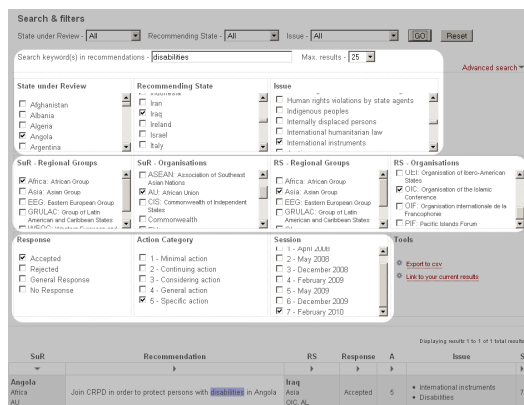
Search & filters

State under Review - All Recommending State - All Issue - All GO Reset

Search keyword(s) in recommendations - disabilities Max. results - 25

Advanced search

State under Review
Afghanistan
Albania
Algeria
Angola
Argentina

Recommending State
Iran
Iraq
Ireland
Israel
Italy

Issue
Human rights violations by state agents
Indigenous peoples
Internally displaced persons
International humanitarian law
International instruments

SuR - Regional Groups
Africa: African Group
Asia: Asian Group
EEG: Eastern European Group
GRULAC: Group of Latin American and Caribbean States
WEOG: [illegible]

SuR - Organisations
ASEAN: Association of Southeast Asian Nations
AU: African Union
CIS: Commonwealth of Independent States
Commonwealth

RS - Regional Groups
Africa: African Group
Asia: Asian Group
EEG: Eastern European Group
GRULAC: Group of Latin American and Caribbean States

RS - Organisations
OEI: Organisation of Ibero-American States
OIC: Organisation of the Islamic Conference
OIF: Organisation internationale de la Francophonie
PIF: Pacific Islands Forum

Response
Accepted
Rejected
General Response
No Response

Action Category
1 - Minimal action
2 - Continuing action
3 - Considering action
4 - General action
5 - Specific action

Session
1 - April 2008
2 - May 2008
3 - December 2008
4 - February 2009
5 - May 2009
6 - December 2009
7 - February 2010

Tools
Export to csv
Link to your current results

Displaying results 1 to 1 of 1 total results

| SuR | Recommendation | RS | Response | A | Issue | S |
|---|---|---|---|---|---|---|
| Angola Africa AU | Join CRPD in order to protect persons with disabilities in Angola | Iraq Asia OIC, AL | Accepted | 5 | • International instruments • Disabilities | 7 |